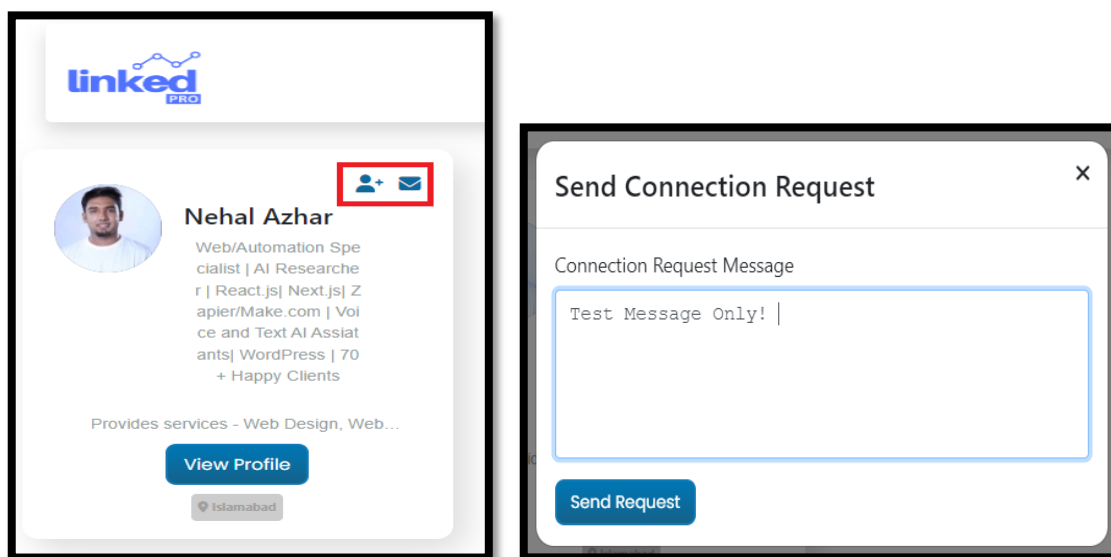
linked
PRO

Nehal Azhar

Web/Automation Specialist | AI Researcher | React.js| Next.js| Zapier/Make.com | Voice and Text AI Assiatants| WordPress | 70 + Happy Clients

Provides services - Web Design, Web...

View Profile

Islamabad

Send Connection Request

×

Connection Request Message

Test Message Only!

Send Request